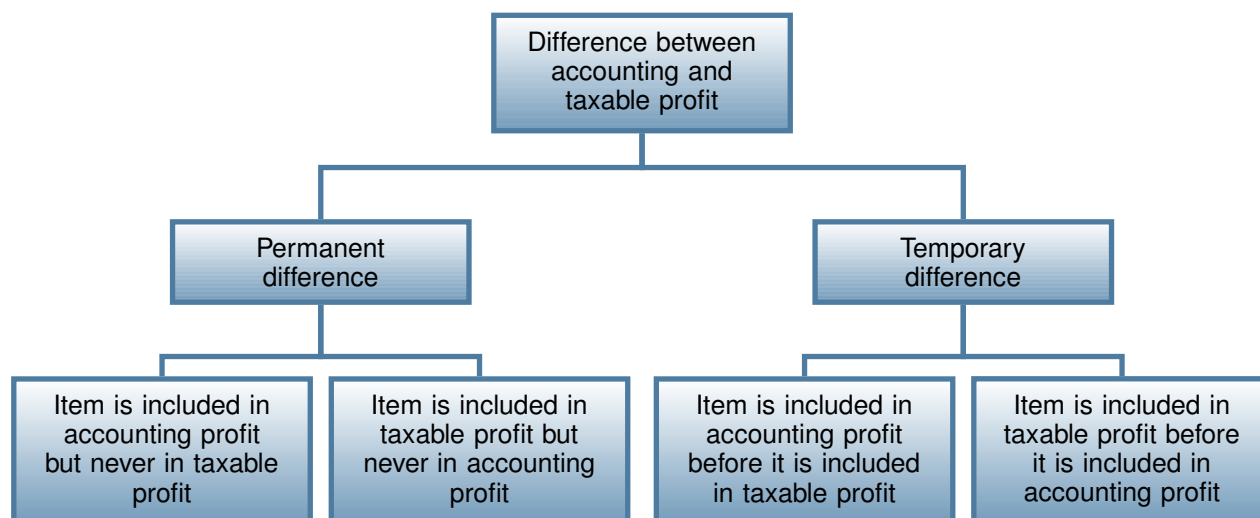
Difference between accounting and taxable profit

Permanent difference

Temporary difference

Item is included in accounting profit but never in taxable profit

Item is included in taxable profit but never in accounting profit

Item is included in accounting profit before it is included in taxable profit

Item is included in taxable profit before it is included in accounting profit